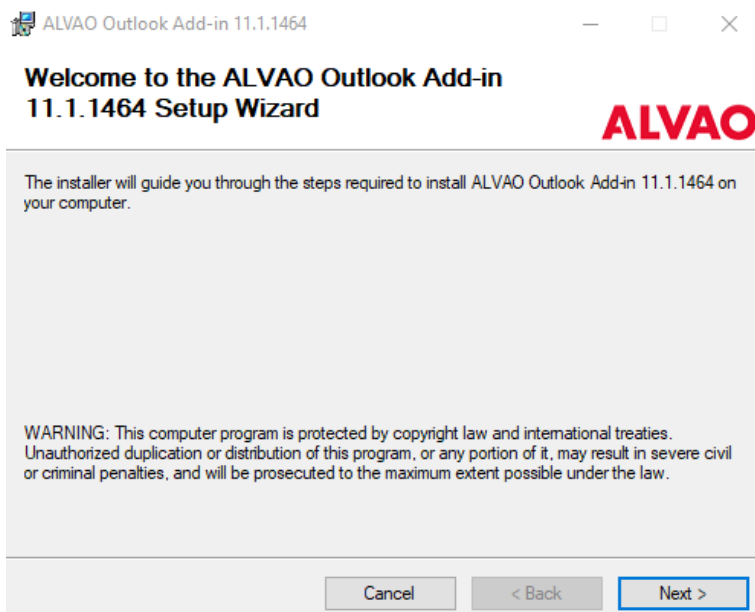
ALVAO Outlook Add-in 11.1.1464

Welcome to the ALVAO Outlook Add-in 11.1.1464 Setup Wizard

ALVAO

The installer will guide you through the steps required to install ALVAO Outlook Add-in 11.1.1464 on your computer.

WARNING: This computer program is protected by copyright law and international treaties. Unauthorized duplication or distribution of this program, or any portion of it, may result in severe civil or criminal penalties, and will be prosecuted to the maximum extent possible under the law.

Cancel

< Back

Next >